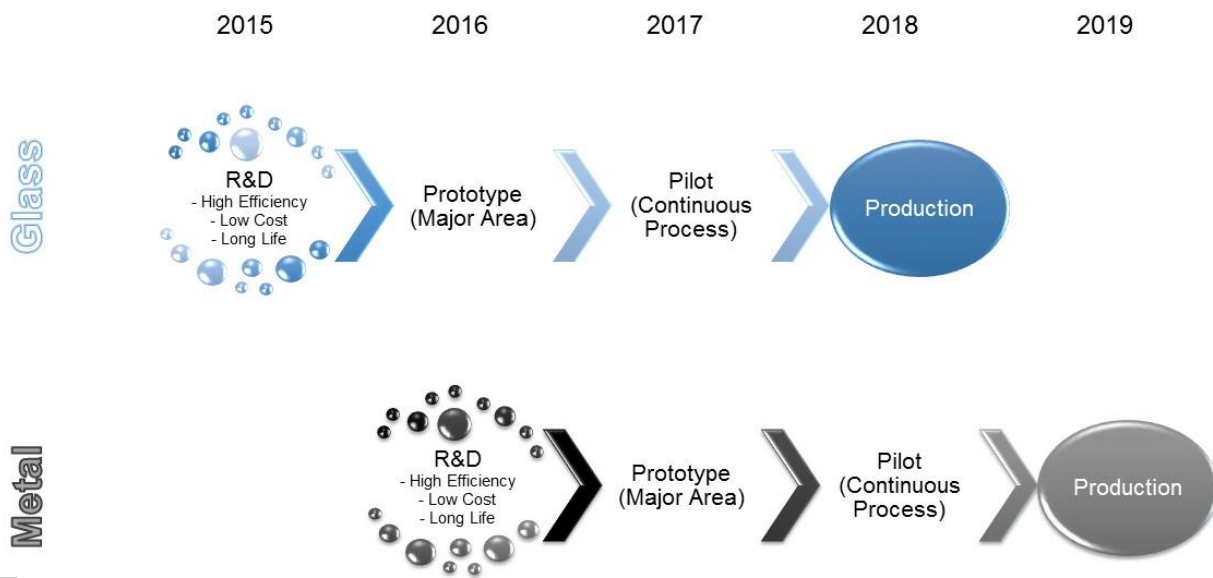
2015 2016 2017 2018 2019

Glass

R&D
- High Efficiency
- Low Cost
- Long Life

Prototype (Major Area)

Pilot (Continuous Process)

Production

Metal

R&D
- High Efficiency
- Low Cost
- Long Life

Prototype (Major Area)

Pilot (Continuous Process)

Production